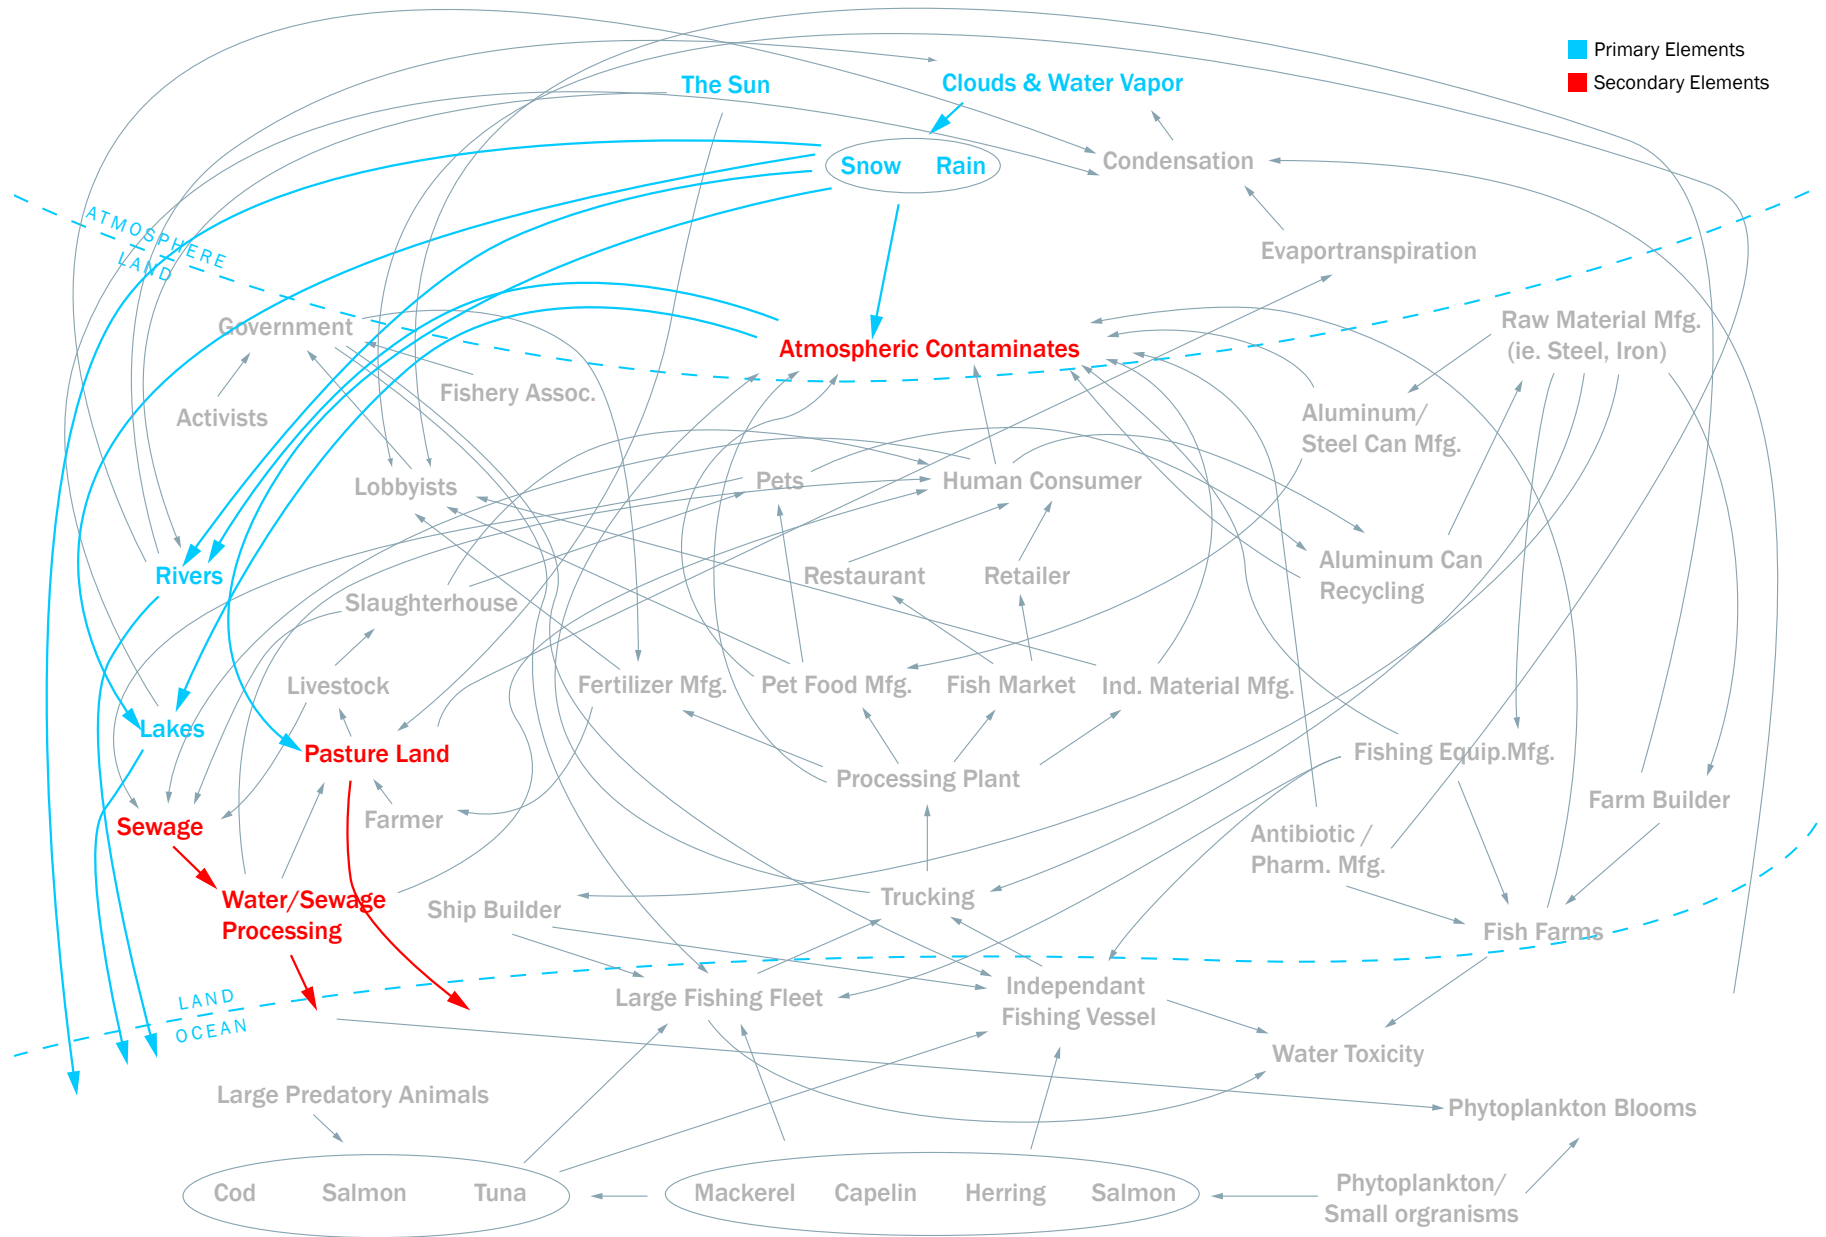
Primary Elements
Secondary Elements

The Sun
Clouds & Water Vapor
Snow Rain
Condensation
Evaportranspiration
ATMOSPHERE
LAND
Government
Activists
Fishery Assoc.
Atmospheric Contaminates
Raw Material Mfg. (ie. Steel, Iron)
Aluminum/ Steel Can Mfg.
Lobbyists
Pets
Human Consumer
Rivers
Slaughterhouse
Restaurant
Retailer
Aluminum Can Recycling
Livestock
Fertilizer Mfg.
Pet Food Mfg.
Fish Market
Ind. Material Mfg.
Lakes
Pasture Land
Processing Plant
Fishing Equip.Mfg.
Sewage
Farmer
Farm Builder
Antibiotic / Pharm. Mfg.
Water/Sewage Processing
Ship Builder
Trucking
Fish Farms
LAND
OCEAN
Large Fishing Fleet
Independant Fishing Vessel
Water Toxicity
Large Predatory Animals
Phytoplankton Blooms
Cod Salmon Tuna
Mackerel Capelin Herring Salmon
Phytoplankton/ Small orgranisms